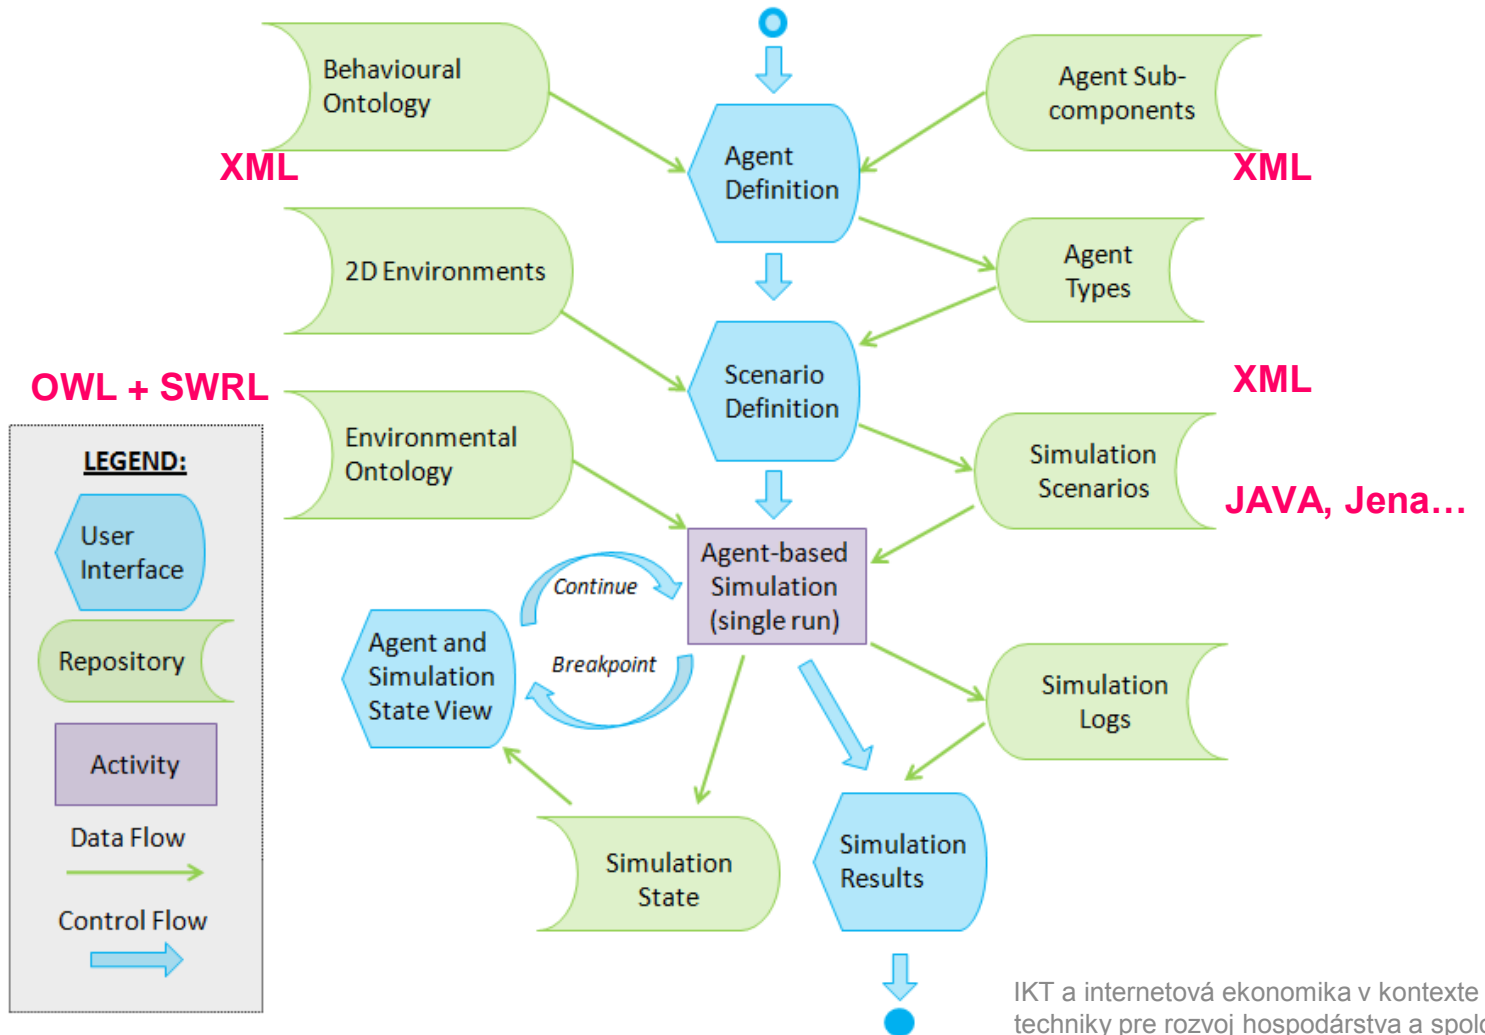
Behavioural Ontology

XML

Agent Definition

Agent Sub-components

XML

2D Environments

Agent Types

Scenario Definition

OWL + SWRL

XML

Environmental Ontology

Simulation Scenarios

JAVA, Jena…

LEGEND:

User Interface

Repository

Activity

Data Flow

Control Flow

Agent-based Simulation (single run)

Continue

Breakpoint

Agent and Simulation State View

Simulation Logs

Simulation State

Simulation Results

IKT a internetová ekonomika v kontexte
techniky pre rozvoj hospodárstva a spol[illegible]